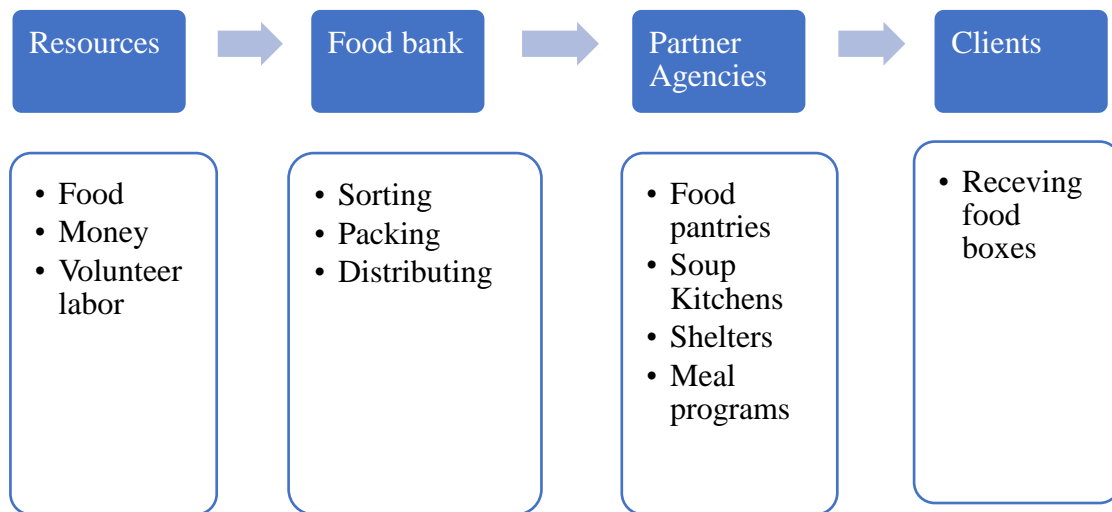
Resources

Food bank

Partner Agencies

Clients

• Food
• Money
• Volunteer labor

• Sorting
• Packing
• Distributing

• Food pantries
• Soup Kitchens
• Shelters
• Meal programs

• Receving food boxes